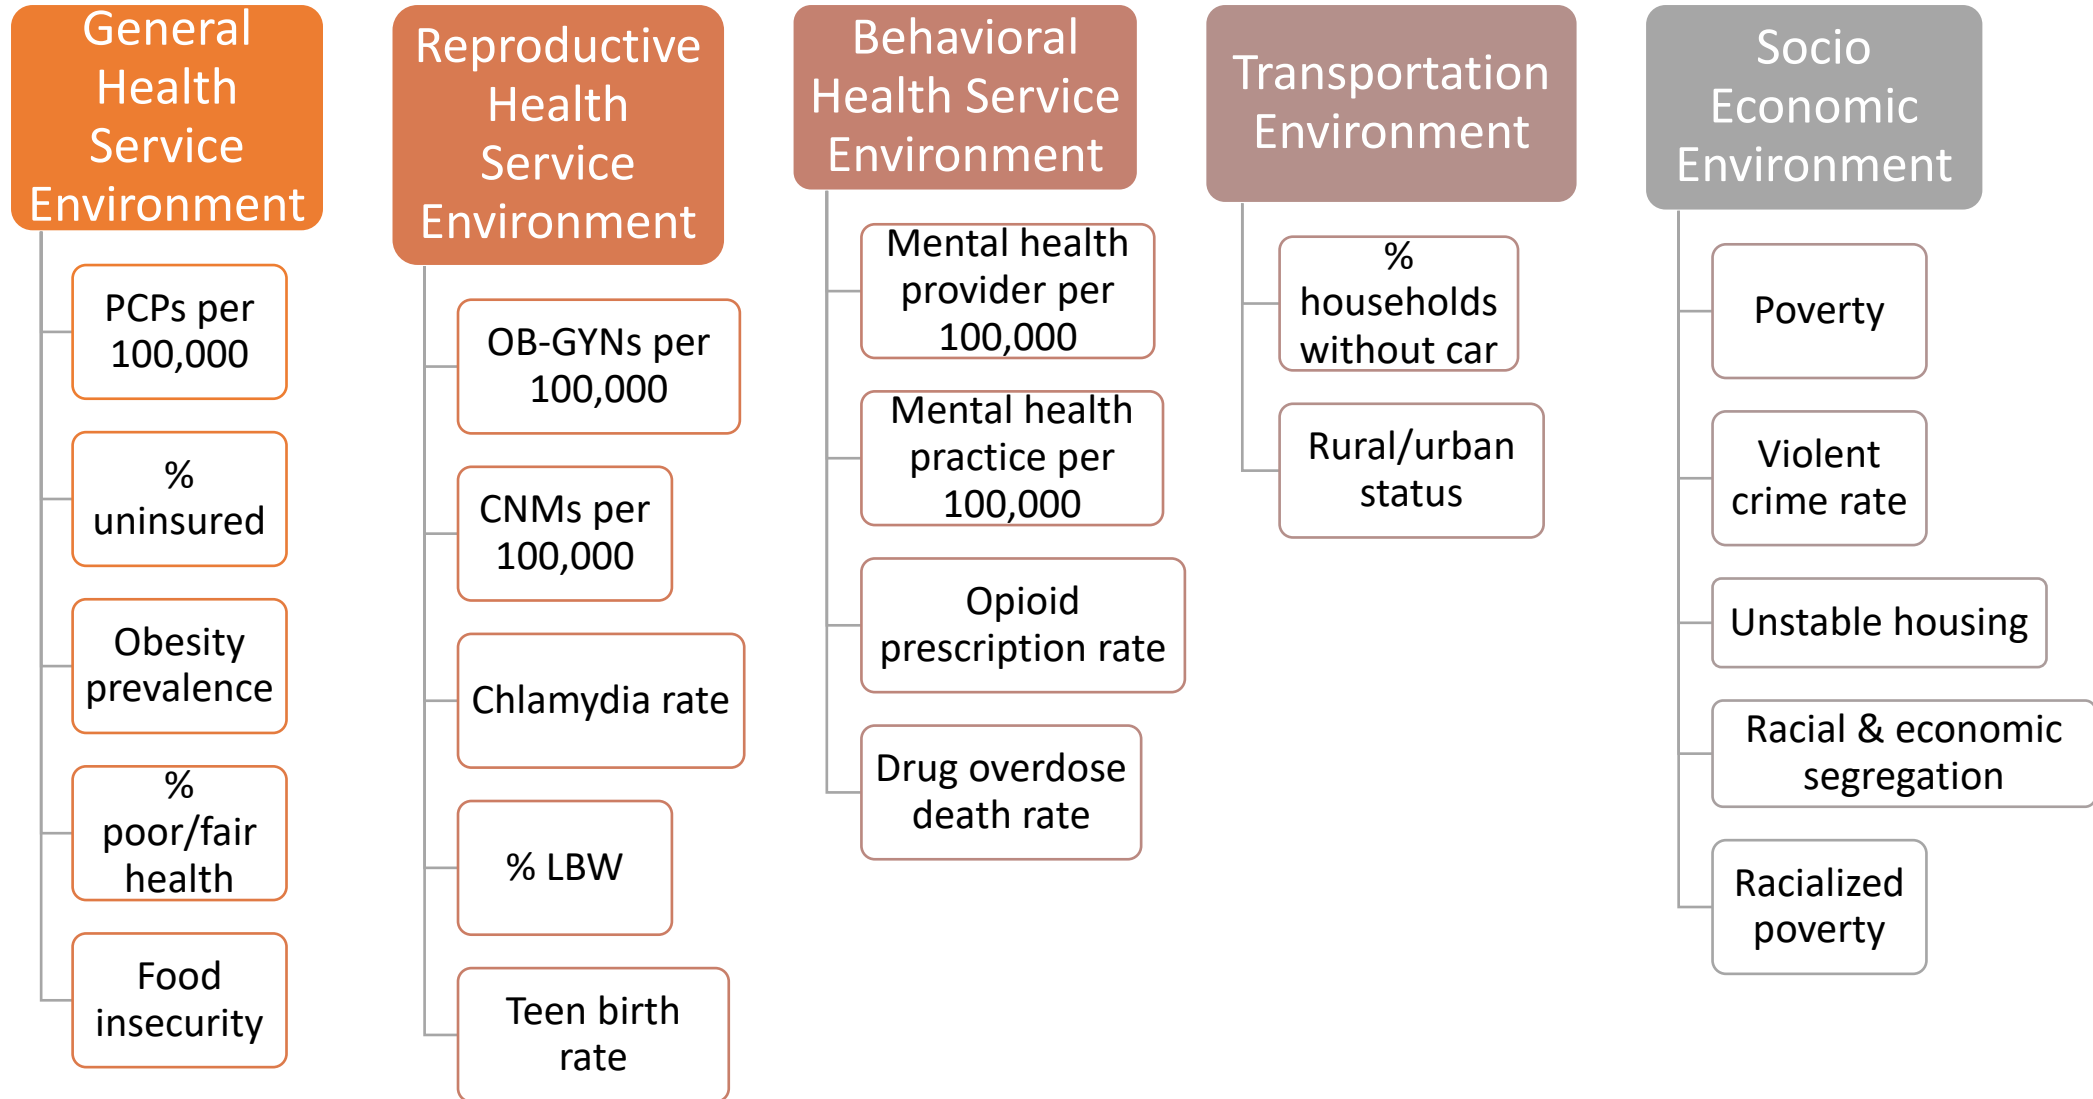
General Health Service Environment

PCPs per 100,000

% uninsured

Obesity prevalence

% poor/fair health

Food insecurity

Reproductive Health Service Environment

OB-GYNs per 100,000

CNMs per 100,000

Chlamydia rate

% LBW

Teen birth rate

Behavioral Health Service Environment

Mental health provider per 100,000

Mental health practice per 100,000

Opioid prescription rate

Drug overdose death rate

Transportation Environment

% households without car

Rural/urban status

Socio Economic Environment

Poverty

Violent crime rate

Unstable housing

Racial & economic segregation

Racialized poverty